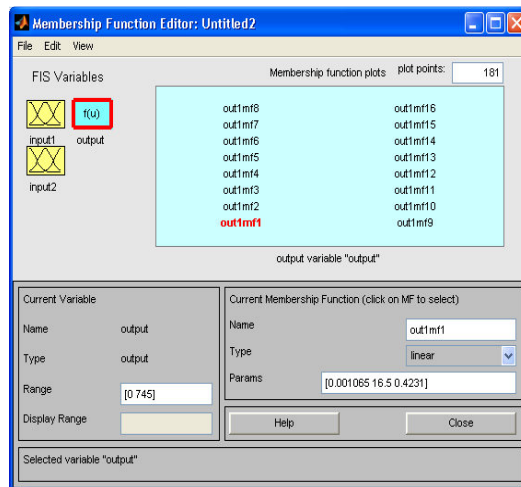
Membership Function Editor: Untitled2

File Edit View

FIS Variables

f(u)

input1 output

input2

Membership function plots

plot points: 181

out1mf8 out1mf16
out1mf7 out1mf15
out1mf6 out1mf14
out1mf5 out1mf13
out1mf4 out1mf12
out1mf3 out1mf11
out1mf2 out1mf10
out1mf1 out1mf9

output variable "output"

Current Variable

Name output

Type output

Range [0 745]

Display Range

Current Membership Function (click on MF to select)

Name out1mf1

Type linear

Params [0.001065 16.5 0.4231]

Help Close

Selected variable "output"